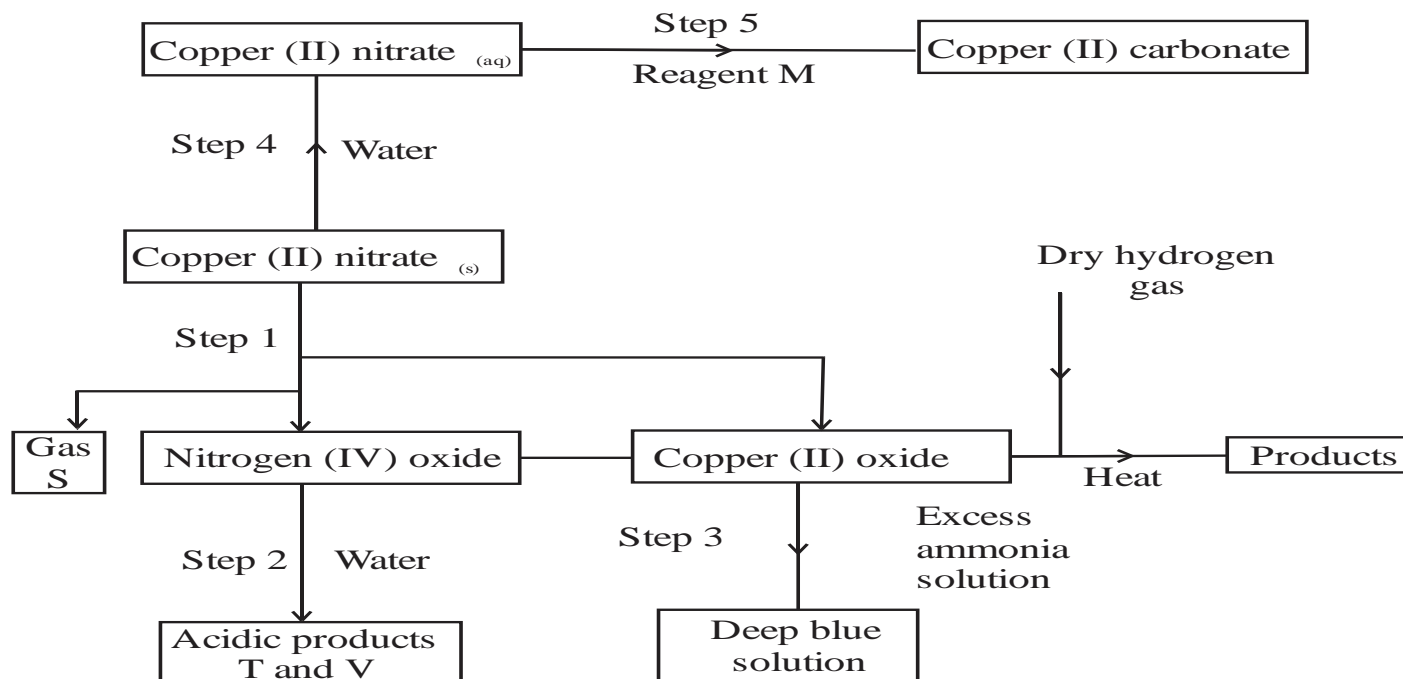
Copper (II) nitrate $_{(aq)}$

Step 5

Reagent M

Copper (II) carbonate

Step 4

Water

Copper (II) nitrate $_{(s)}$

Dry hydrogen gas

Step 1

Gas S

Nitrogen (IV) oxide

Copper (II) oxide

Heat

Products

Step 2

Water

Step 3

Excess ammonia solution

Acidic products T and V

Deep blue solution